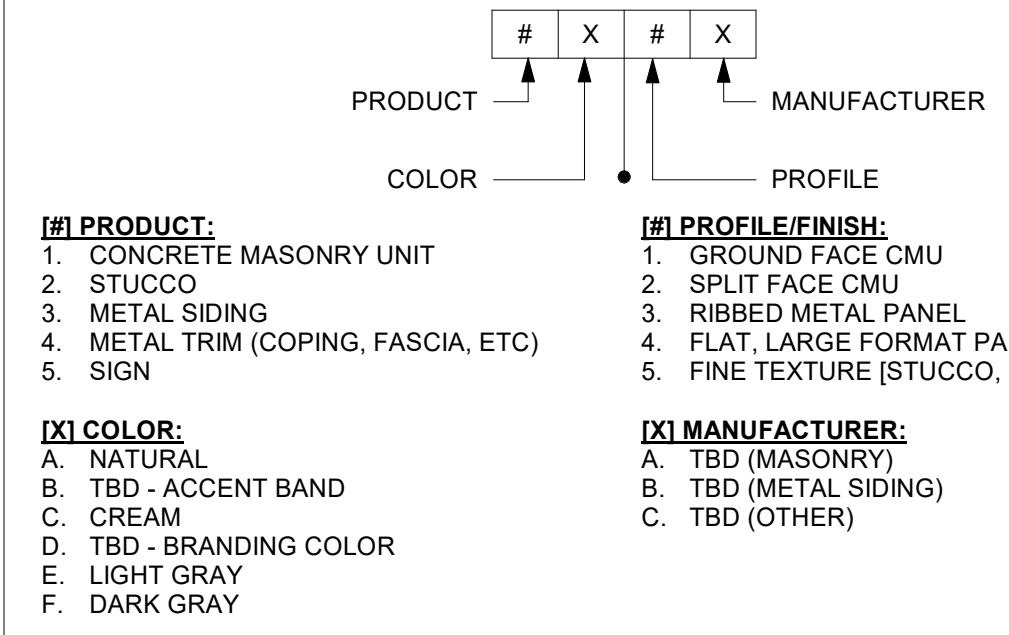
| # | X | # | X |
|---|---|---|---|

PRODUCT

MANUFACTURER

COLOR

PROFILE

**[#] PRODUCT:**
1. CONCRETE MASONRY UNIT
2. STUCCO
3. METAL SIDING
4. METAL TRIM (COPING, FASCIA, ETC)
5. SIGN

**[X] COLOR:**
A. NATURAL
B. TBD - ACCENT BAND
C. CREAM
D. TBD - BRANDING COLOR
E. LIGHT GRAY
F. DARK GRAY

**[#] PROFILE/FINISH:**
1. GROUND FACE CMU
2. SPLIT FACE CMU
3. RIBBED METAL PANEL
4. FLAT, LARGE FORMAT PA
5. FINE TEXTURE [STUCCO,

**[X] MANUFACTURER:**
A. TBD (MASONRY)
B. TBD (METAL SIDING)
C. TBD (OTHER)